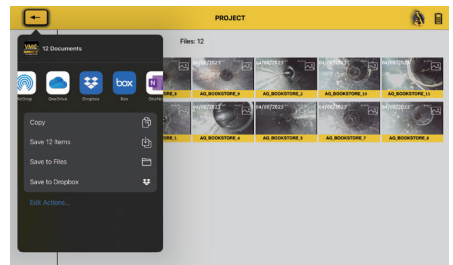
PROJECT

12 Documents

AirDrop OneDrive Dropbox Box OneNote

Copy

Save 12 Items

Save to Files

Save to Dropbox

Edit Actions...

Files: 12

04/07/2023

AG_BOOKSTORE_9

AG_BOOKSTORE_2

AG_BOOKSTORE_10

AG_BOOKSTORE_11

AG_BOOKSTORE_4

AG_BOOKSTORE_5

AG_BOOKSTORE_7

AG_BOOKSTORE_6